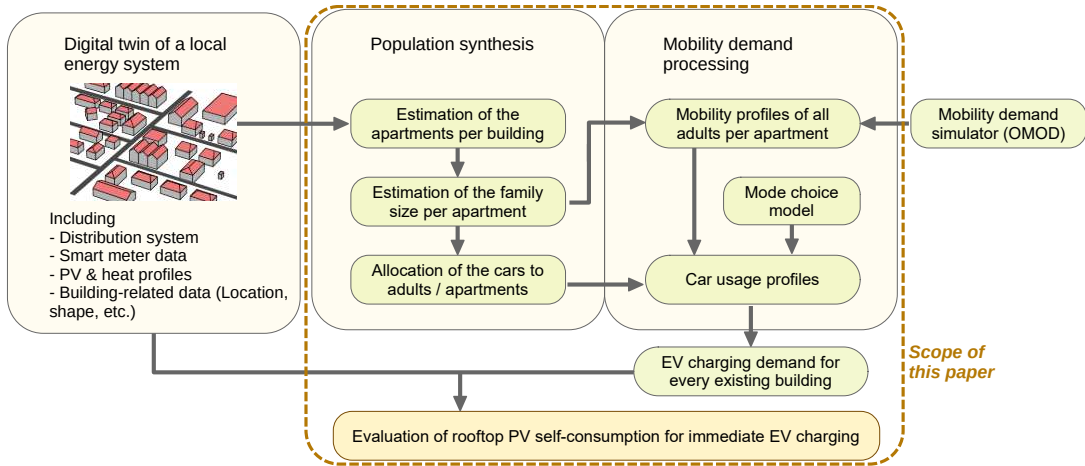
Digital twin of a local energy system

Including
- Distribution system
- Smart meter data
- PV & heat profiles
- Building-related data (Location, shape, etc.)

Population synthesis

Estimation of the apartments per building

Estimation of the family size per apartment

Allocation of the cars to adults / apartments

Mobility demand processing

Mobility profiles of all adults per apartment

Mode choice model

Car usage profiles

Mobility demand simulator (OMOD)

EV charging demand for every existing building

Scope of this paper

Evaluation of rooftop PV self-consumption for immediate EV charging